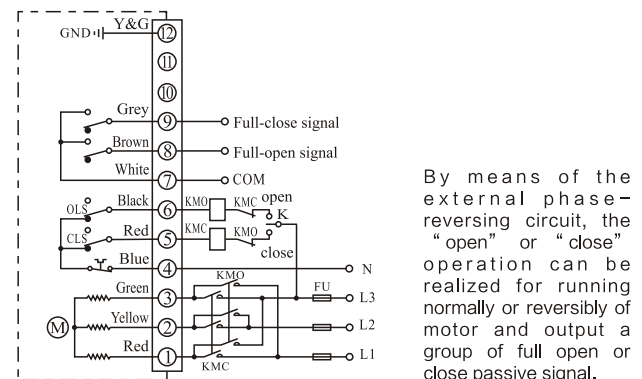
GND
Y&G
12
11
10
Grey
9
Full-close signal
Brown
8
Full-open signal
White
7
COM
OLS
Black
6
KMO
KMC
open
K
CLS
Red
5
KMC
KMO
close
Blue
4
N
KMO
Green
3
FU
L3
M
Yellow
2
L2
Red
1
KMC
L1

By means of the external phase-reversing circuit, the "open" or "close" operation can be realized for running normally or reversibly of motor and output a group of full open or close passive signal.